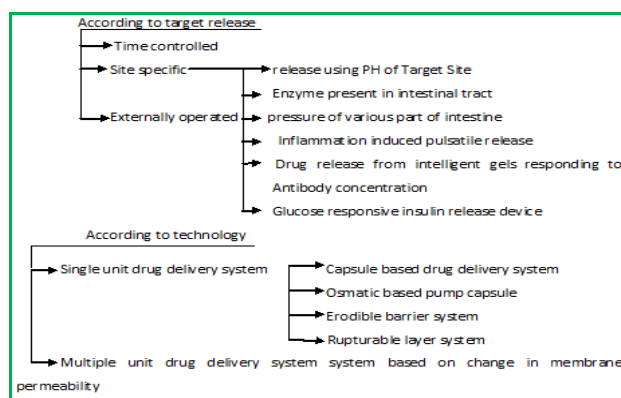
According to target release

Time controlled

Site specific

release using PH of Target Site

Enzyme present in intestinal tract

Externally operated

pressure of various part of intestine

Inflammation induced pulsatile release

Drug release from intelligent gels responding to Antibody concentration

Glucose responsive insulin release device

According to technology

Single unit drug delivery system

Capsule based drug delivery system

Osmatic based pump capsule

Erodible barrier system

Rupturable layer system

Multiple unit drug delivery system system based on change in membrane permeability